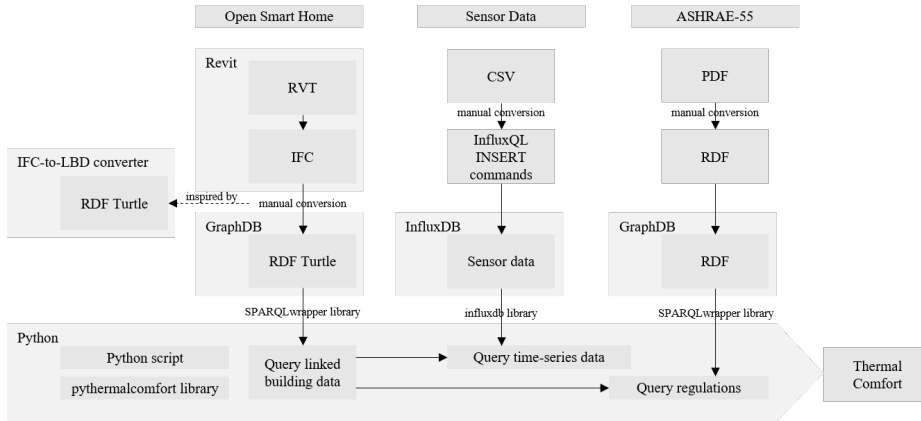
Open Smart Home

Sensor Data

ASHRAE-55

Revit

RVT

IFC

CSV

manual conversion

InfluxQL INSERT commands

PDF

manual conversion

RDF

IFC-to-LBD converter

RDF Turtle

inspired by

manual conversion

GraphDB

RDF Turtle

InfluxDB

Sensor data

GraphDB

RDF

SPARQLwrapper library

influxdb library

SPARQLwrapper library

Python

Python script

pythermalcomfort library

Query linked building data

Query time-series data

Query regulations

Thermal Comfort